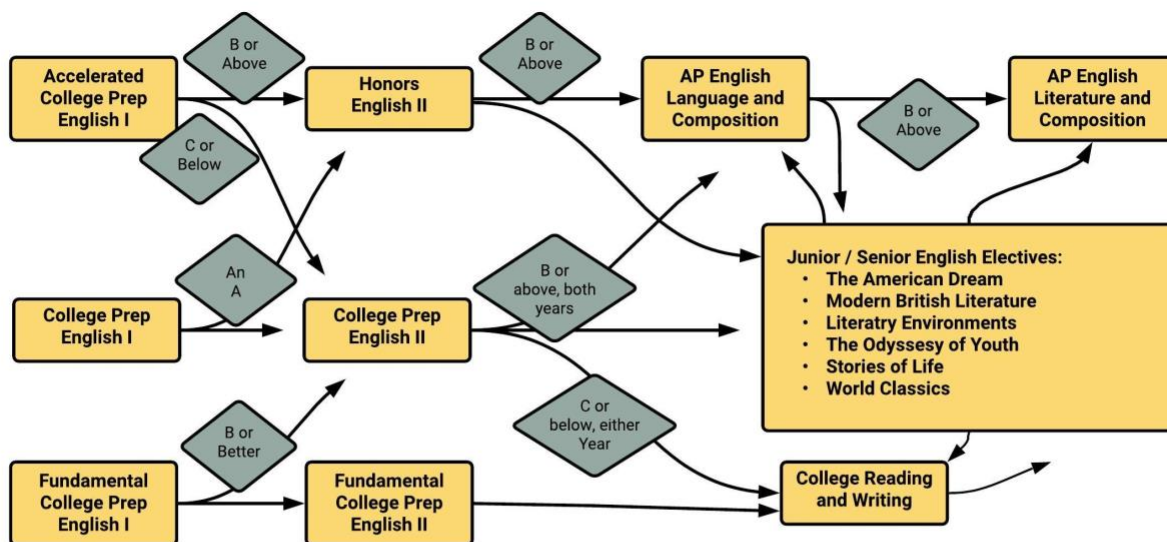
Accelerated College Prep English I

B or Above

Honors English II

B or Above

AP English Language and Composition

B or Above

AP English Literature and Composition

C or Below

An A

College Prep English I

College Prep English II

B or above, both years

Junior / Senior English Electives:
• The American Dream
• Modern British Literature
• Literatry Environments
• The Odyssesy of Youth
• Stories of Life
• World Classics

C or below, either Year

B or Better

Fundamental College Prep English I

Fundamental College Prep English II

College Reading and Writing